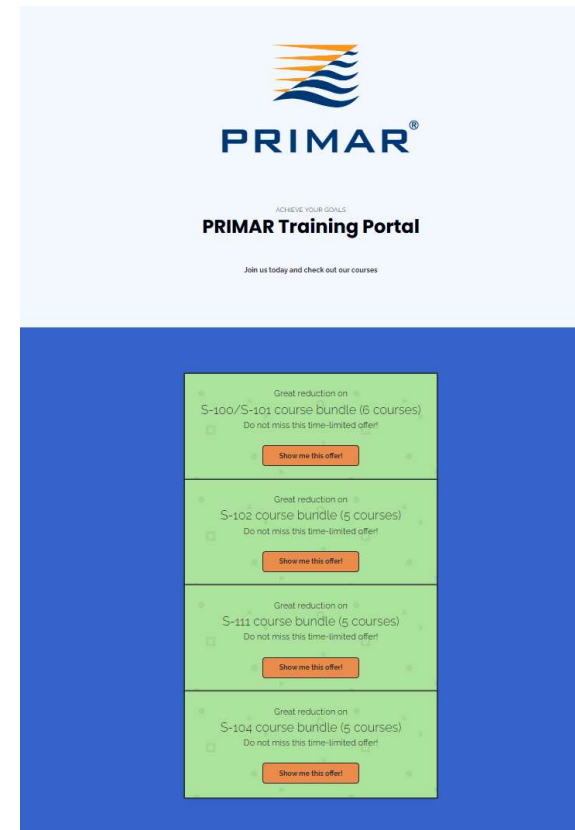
PRIMAR®

ACHIEVE YOUR GOALS

PRIMAR Training Portal

Join us today and check out our courses

Great reduction on

S-100/S-101 course bundle (6 courses)

Do not miss this time-limited offer!

Show me this offer!

Great reduction on

S-102 course bundle (5 courses)

Do not miss this time-limited offer!

Show me this offer!

Great reduction on

S-111 course bundle (5 courses)

Do not miss this time-limited offer!

Show me this offer!

Great reduction on

S-104 course bundle (5 courses)

Do not miss this time-limited offer!

Show me this offer!